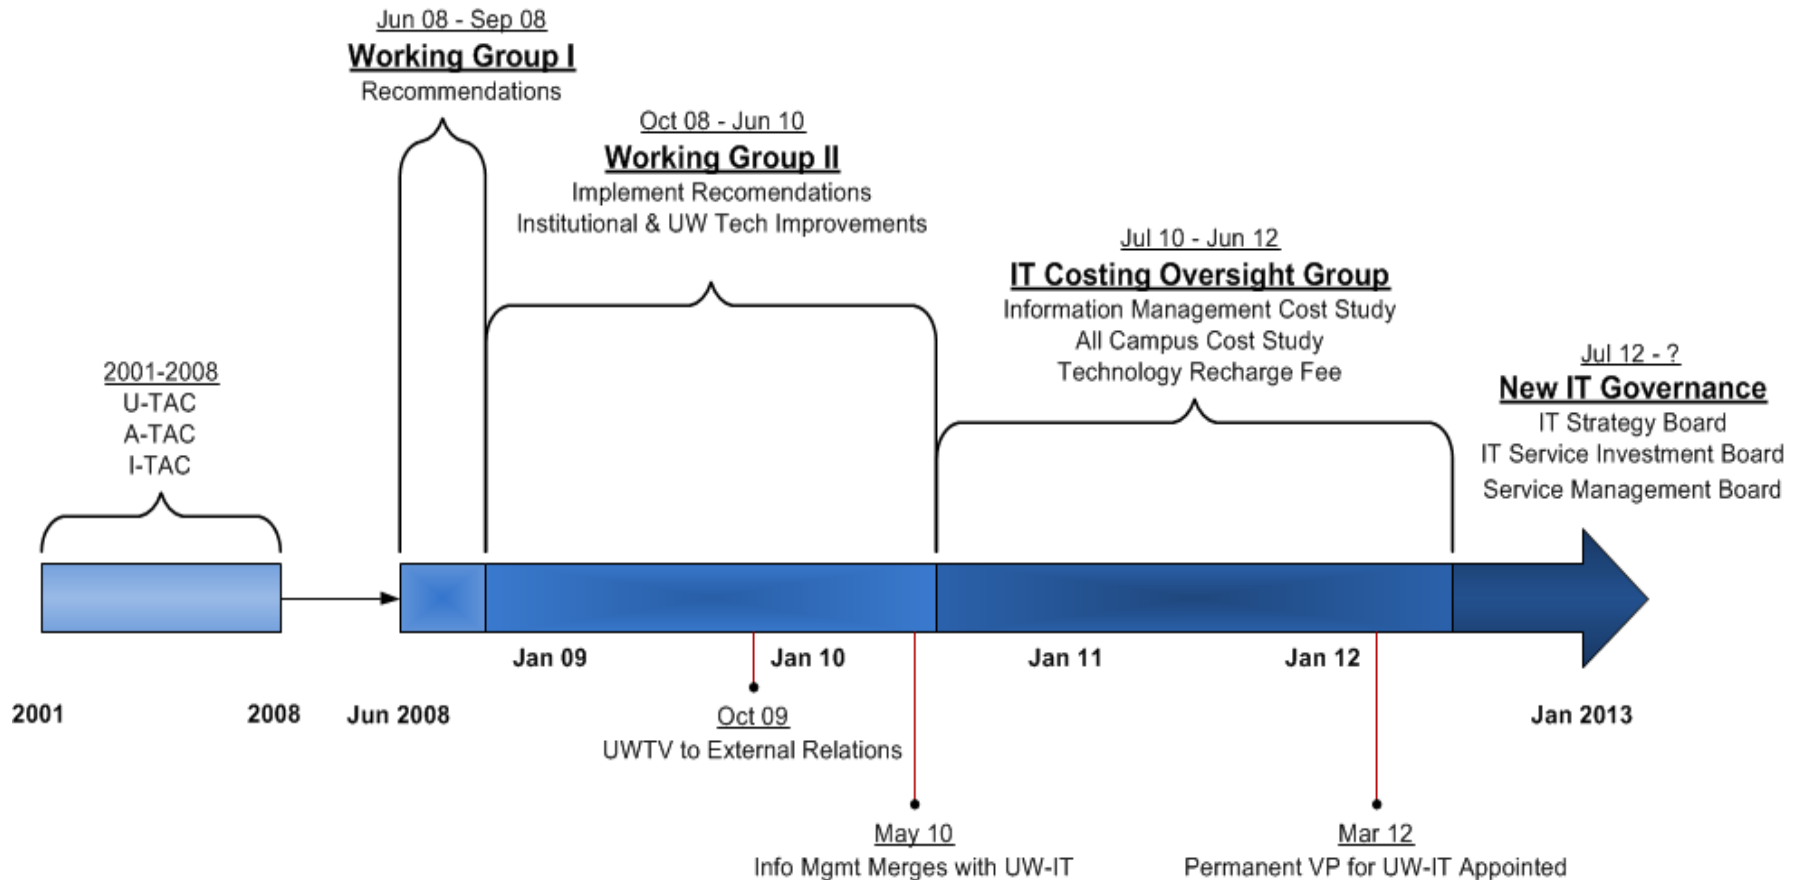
Jun 08 - Sep 08
Working Group I
Recommendations

Oct 08 - Jun 10
Working Group II
Implement Recomendations
Institutional & UW Tech Improvements

Jul 10 - Jun 12
IT Costing Oversight Group
Information Management Cost Study
All Campus Cost Study
Technology Recharge Fee

2001-2008
U-TAC
A-TAC
I-TAC

Jul 12 - ?
New IT Governance
IT Strategy Board
IT Service Investment Board
Service Management Board

Jan 09 Jan 10 Jan 11 Jan 12

2001 2008 Jun 2008 Jan 2013

Oct 09
UWTV to External Relations

May 10
Info Mgmt Merges with UW-IT

Mar 12
Permanent VP for UW-IT Appointed